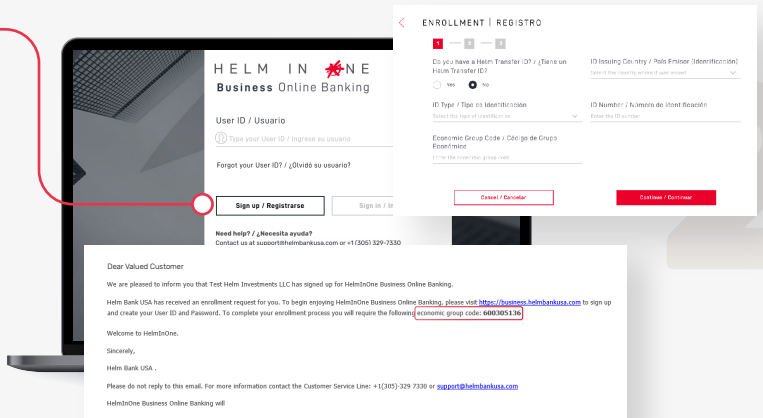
HELM IN ONE
Business Online Banking

User ID / Usuario

Type your User ID / Ingrese su usuario

Forgot your User ID? / ¿Olvidó su usuario?

Sign up / Registrarse

Sign in / In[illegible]

Need help? / ¿Necesita ayuda?
Contact us at support@helmbankusa.com or +1(305) 329-7330

ENROLLMENT | REGISTRO

1 2 3

Do you have a Helm Transfer ID? / ¿Tiene un Helm Transfer ID?

Yes No

ID Issuing Country / País Emisor (Identificación)

Select the country where it was issued

ID Type / Tipo de Identificación

Select the type of identification

ID Number / Número de Identificación

Enter the ID number

Economic Group Code / Código de Grupo Económico

Enter the economic group code

Cancel / Cancelar

Continue / Continuar

Dear Valued Customer

We are pleased to inform you that Test Helm Investments LLC has signed up for HelmInOne Business Online Banking.

Helm Bank USA has received an enrollment request for you. To begin enjoying HelmInOne Business Online Banking, please visit https://business.helmbankusa.com to sign up and create your User ID and Password. To complete your enrollment process you will require the following economic group code: 600305136

Welcome to HelmInOne.

Sincerely,

Helm Bank USA .

Please do not reply to this email. For more information contact the Customer Service Line: +1(305)-329 7330 or support@helmbankusa.com

HelmInOne Business Online Banking will